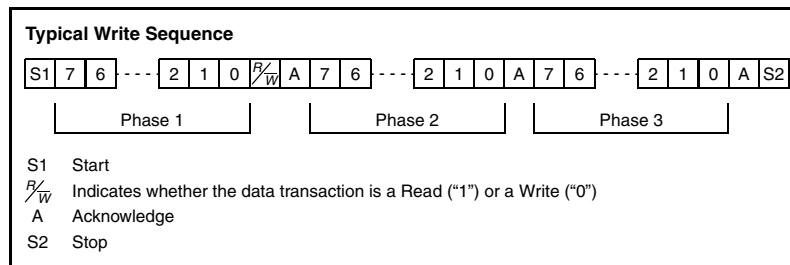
**Typical Write Sequence**

S1 7 6 2 1 0 $R/\overline{W}$ A 7 6 2 1 0 A 7 6 2 1 0 A S2

Phase 1 Phase 2 Phase 3

S1 Start

$R/\overline{W}$ Indicates whether the data transaction is a Read ("1") or a Write ("0")

A Acknowledge

S2 Stop